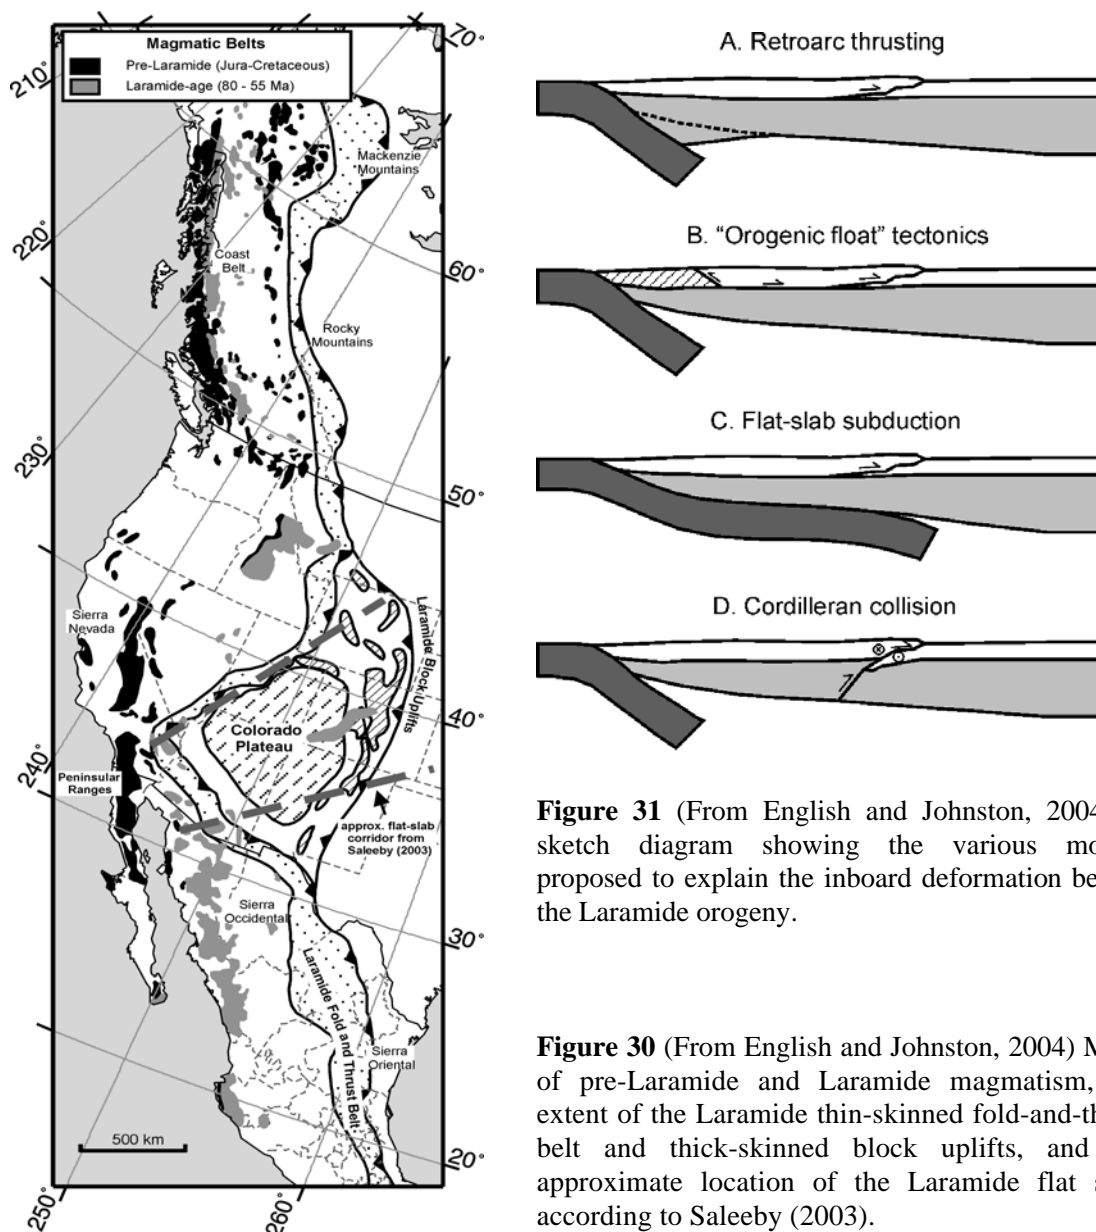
Magmatic Belts
Pre-Laramide (Jura-Cretaceous)
Laramide-age (80 - 55 Ma)

210°
70°
220°
60°
230°
50°
40°
240°
30°
20°
250°
260°

Mackenzie Mountains
Coast Belt
Rocky Mountains
Sierra Nevada
Laramide Block Uplifts
Colorado Plateau
Peninsular Ranges
approx. flat-slab corridor from Saleeby (2003)
Sierra Occidental
Laramide Fold and Thrust Belt
Sierra Oriental
500 km

A. Retroarc thrusting

B. "Orogenic float" tectonics

C. Flat-slab subduction

D. Cordilleran collision

**Figure 31** (From English and Johnston, 2004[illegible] sketch diagram showing the various mo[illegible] proposed to explain the inboard deformation be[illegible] the Laramide orogeny.

**Figure 30** (From English and Johnston, 2004) M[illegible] of pre-Laramide and Laramide magmatism, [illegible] extent of the Laramide thin-skinned fold-and-th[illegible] belt and thick-skinned block uplifts, and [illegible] approximate location of the Laramide flat s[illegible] according to Saleeby (2003).